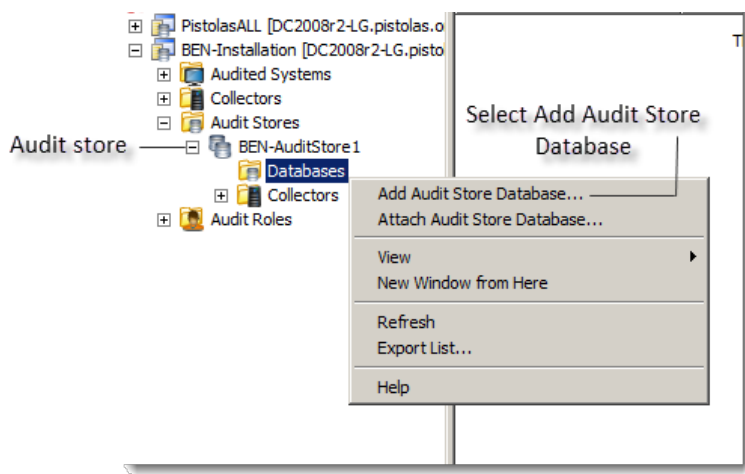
PistolasALL [DC2008r2-LG.pistolas.o
BEN-Installation [DC2008r2-LG.pisto
Audited Systems
Collectors
Audit Stores
Audit store
BEN-AuditStore1
Databases
Collectors
Audit Roles

Select Add Audit Store Database

Add Audit Store Database...
Attach Audit Store Database...
View
New Window from Here
Refresh
Export List...
Help

T